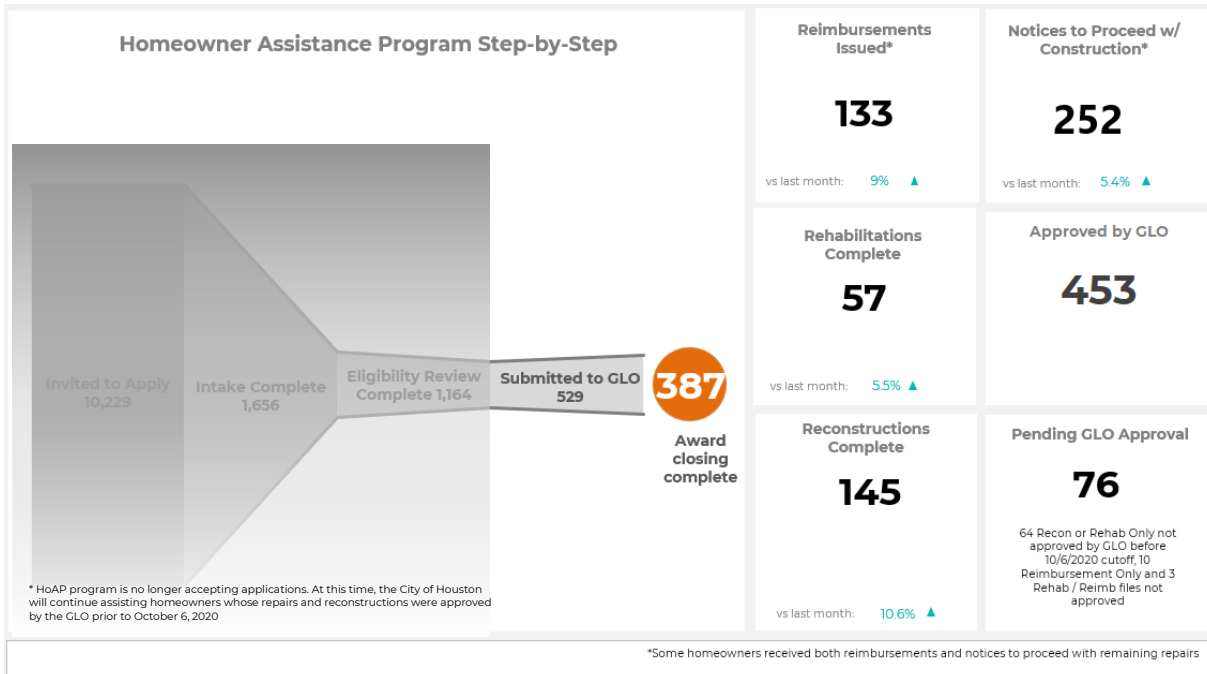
Homeowner Assistance Program Step-by-Step

Invited to Apply
10,229

Intake Complete
1,656

Eligibility Review
Complete 1,164

Submitted to GLO
529

387

Award closing complete

* HoAP program is no longer accepting applications. At this time, the City of Houston will continue assisting homeowners whose repairs and reconstructions were approved by the GLO prior to October 6, 2020

Reimbursements Issued*

133

vs last month: 9% ▲

Notices to Proceed w/ Construction*

252

vs last month: 5.4% ▲

Rehabilitations Complete

57

vs last month: 5.5% ▲

Approved by GLO

453

Reconstructions Complete

145

vs last month: 10.6% ▲

Pending GLO Approval

76

64 Recon or Rehab Only not approved by GLO before 10/6/2020 cutoff, 10 Reimbursement Only and 3 Rehab / Reimb files not approved

*Some homeowners received both reimbursements and notices to proceed with remaining repairs